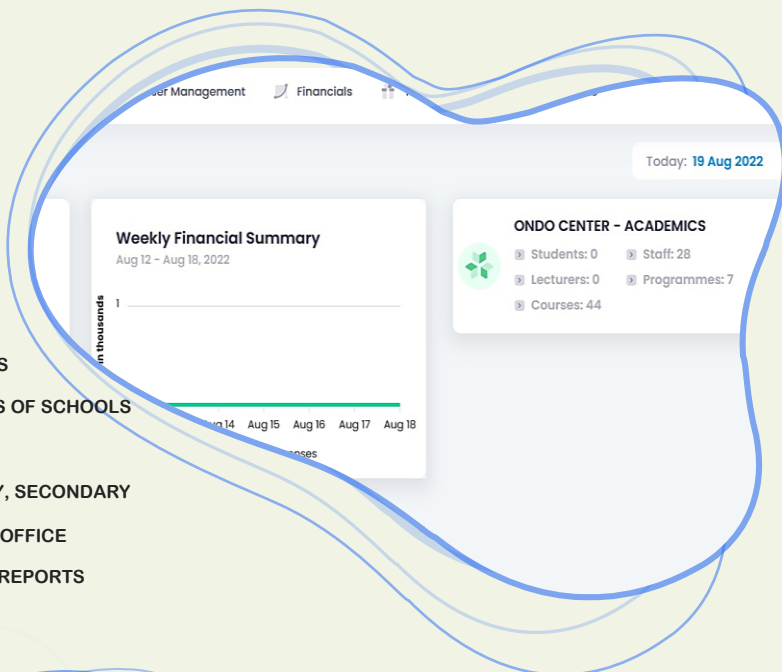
ser Management

Financials

Today: 19 Aug 2022

Weekly Financial Summary

Aug 12 - Aug 18, 2022

n thousands

1

ug 14 Aug 15 Aug 16 Aug 17 Aug 18

nses

ONDO CENTER - ACADEMICS

Students: 0

Staff: 28

Lecturers: 0

Programmes: 7

Courses: 44

S

S OF SCHOOLS

, SECONDARY

OFFICE

REPORTS